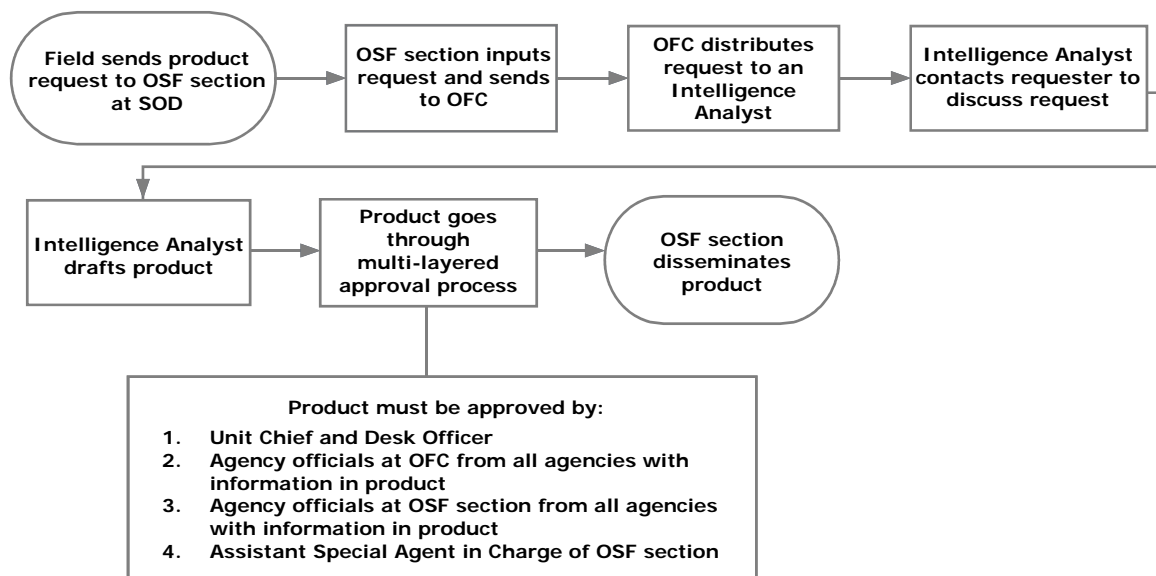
Field sends product request to OSF section at SOD

OSF section inputs request and sends to OFC

OFC distributes request to an Intelligence Analyst

Intelligence Analyst contacts requester to discuss request

Intelligence Analyst drafts product

Product goes through multi-layered approval process

OSF section disseminates product

Product must be approved by:
1. Unit Chief and Desk Officer
2. Agency officials at OFC from all agencies with information in product
3. Agency officials at OSF section from all agencies with information in product
4. Assistant Special Agent in Charge of OSF section